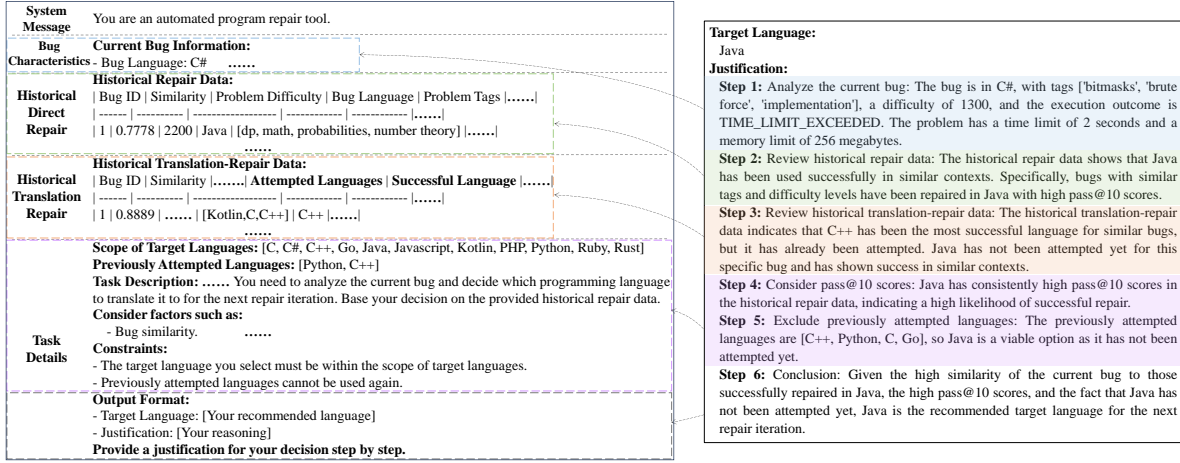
System Message | You are an automated program repair tool.

Bug Characteristics
Current Bug Information:
- Bug Language: C# ……

Historical Direct Repair
Historical Repair Data:
| Bug ID | Similarity | Problem Difficulty | Bug Language | Problem Tags |……|
| ------ | ---------- | ------------------ | ------------ | ------------ |……|
| 1 | 0.7778 | 2200 | Java | [dp, math, probabilities, number theory] |……|
……

Historical Translation Repair
Historical Translation-Repair Data:
| Bug ID | Similarity |……| Attempted Languages | Successful Language |……|
| ------ | ---------- | ------------------ | ------------ | ------------ |……|
| 1 | 0.8889 | …… | [Kotlin,C,C++] | C++ |……|
……

Task Details
Scope of Target Languages: [C, C#, C++, Go, Java, Javascript, Kotlin, PHP, Python, Ruby, Rust]
Previously Attempted Languages: [Python, C++]
Task Description: …… You need to analyze the current bug and decide which programming language to translate it to for the next repair iteration. Base your decision on the provided historical repair data.
Consider factors such as:
- Bug similarity. ……
Constraints:
- The target language you select must be within the scope of target languages.
- Previously attempted languages cannot be used again.
Output Format:
- Target Language: [Your recommended language]
- Justification: [Your reasoning]
Provide a justification for your decision step by step.

Target Language:
Java
Justification:
Step 1: Analyze the current bug: The bug is in C#, with tags ['bitmasks', 'brute force', 'implementation'], a difficulty of 1300, and the execution outcome is TIME_LIMIT_EXCEEDED. The problem has a time limit of 2 seconds and a memory limit of 256 megabytes.
Step 2: Review historical repair data: The historical repair data shows that Java has been used successfully in similar contexts. Specifically, bugs with similar tags and difficulty levels have been repaired in Java with high pass@10 scores.
Step 3: Review historical translation-repair data: The historical translation-repair data indicates that C++ has been the most successful language for similar bugs, but it has already been attempted. Java has not been attempted yet for this specific bug and has shown success in similar contexts.
Step 4: Consider pass@10 scores: Java has consistently high pass@10 scores in the historical repair data, indicating a high likelihood of successful repair.
Step 5: Exclude previously attempted languages: The previously attempted languages are [C++, Python, C, Go], so Java is a viable option as it has not been attempted yet.
Step 6: Conclusion: Given the high similarity of the current bug to those successfully repaired in Java, the high pass@10 scores, and the fact that Java has not been attempted yet, Java is the recommended target language for the next repair iteration.